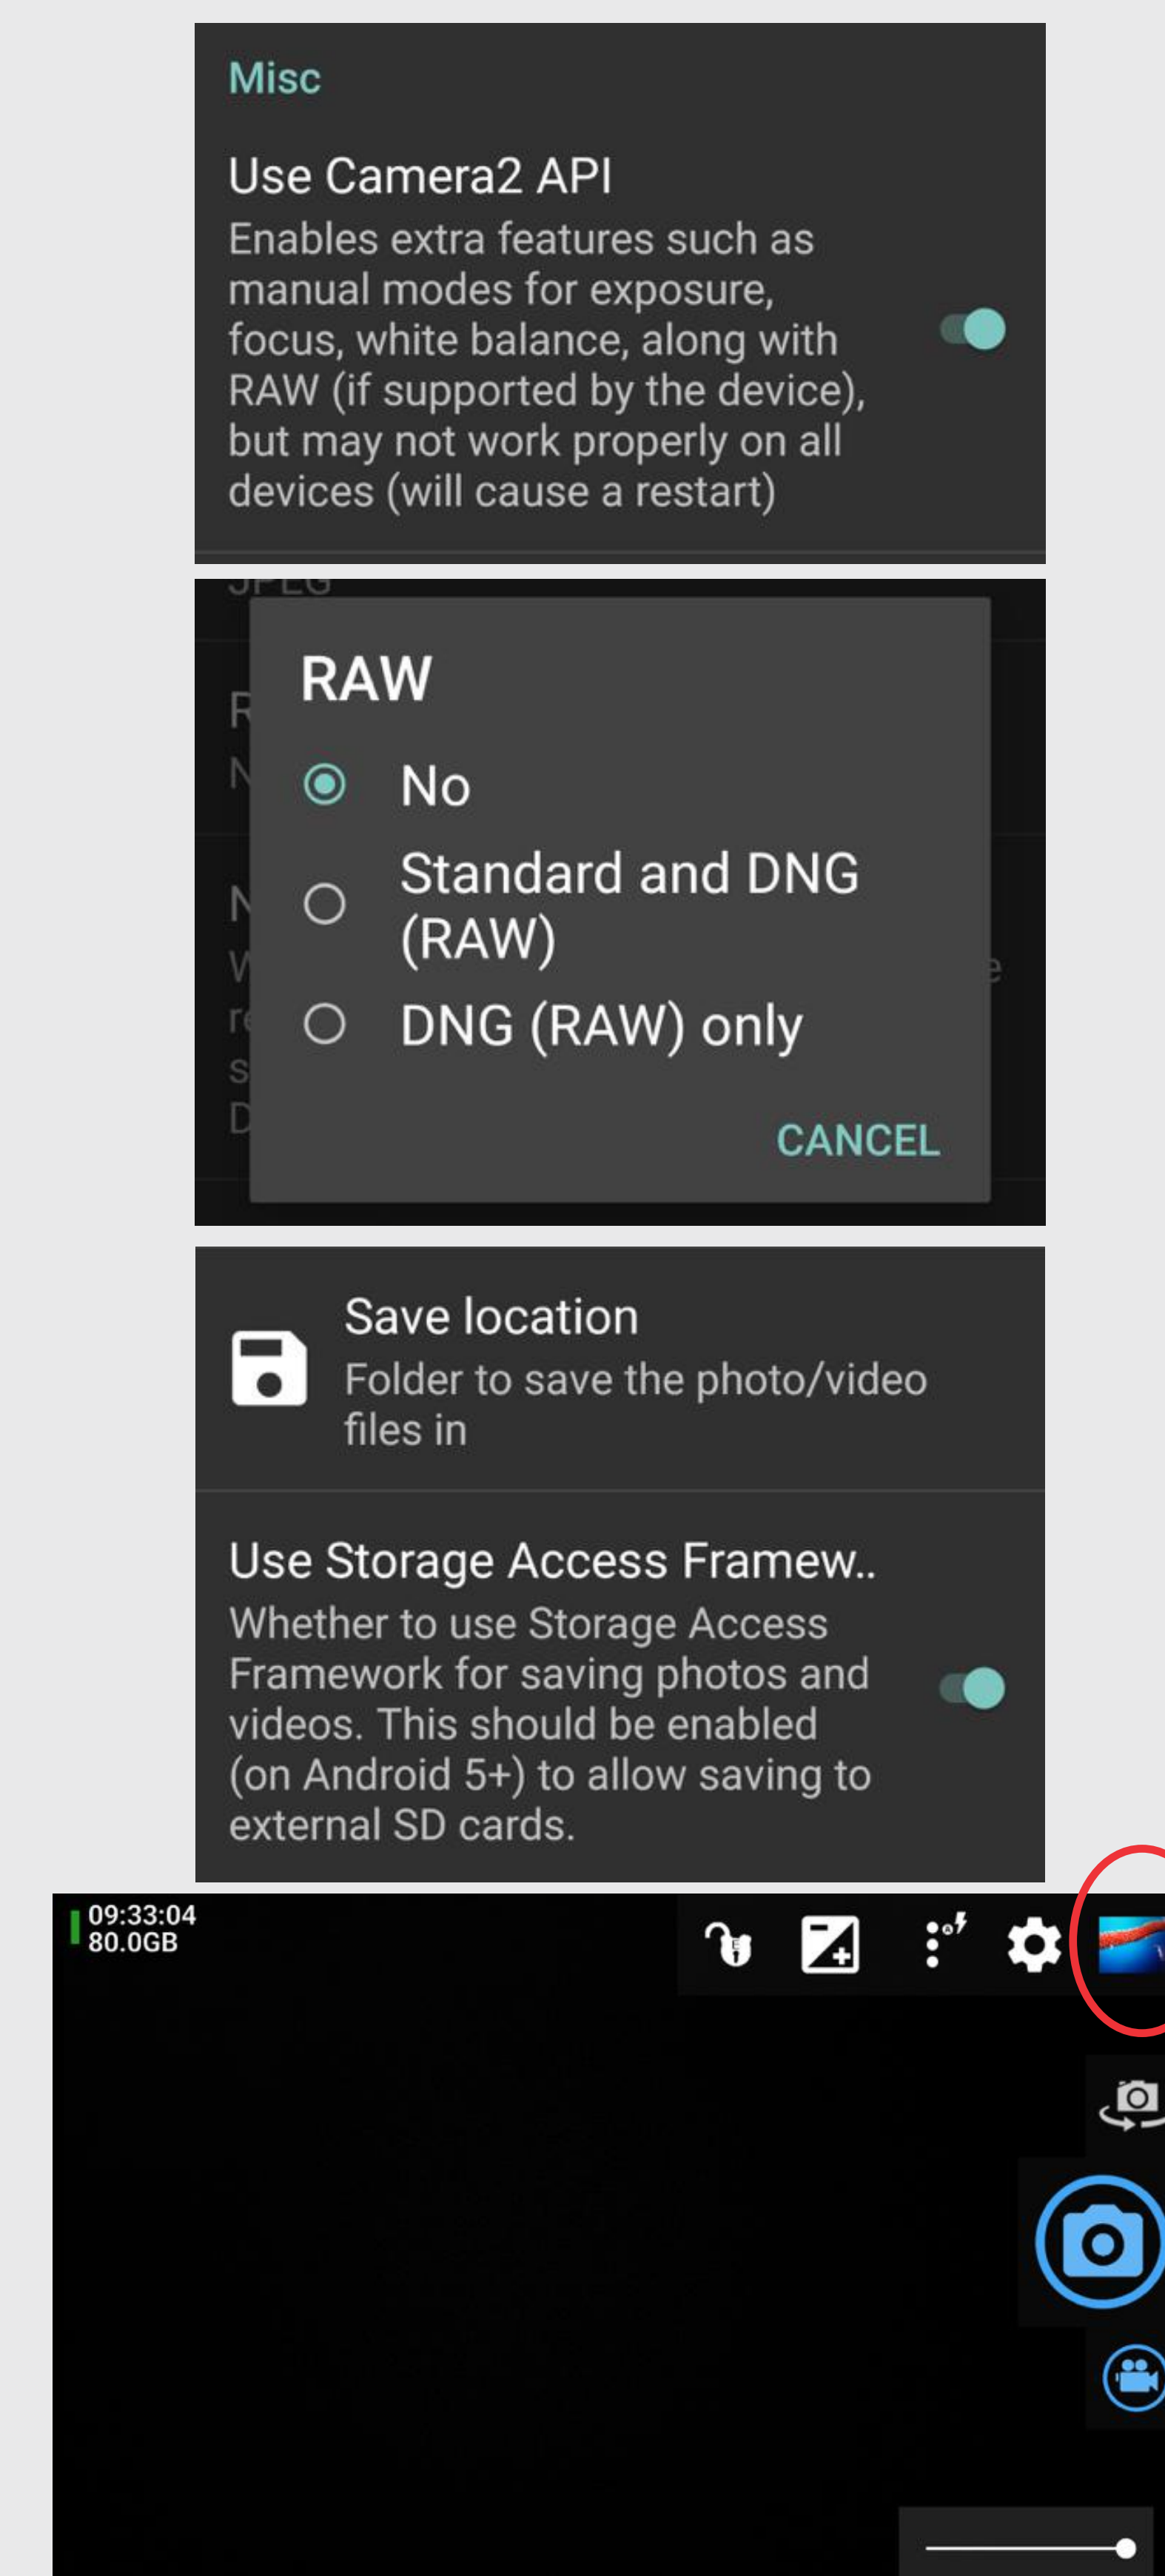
Misc

Use Camera2 API
Enables extra features such as manual modes for exposure, focus, white balance, along with RAW (if supported by the device), but may not work properly on all devices (will cause a restart)

RAW

No

Standard and DNG (RAW)

DNG (RAW) only

CANCEL

Save location
Folder to save the photo/video files in

Use Storage Access Framew..
Whether to use Storage Access Framework for saving photos and videos. This should be enabled (on Android 5+) to allow saving to external SD cards.

09:33:04
80.0GB